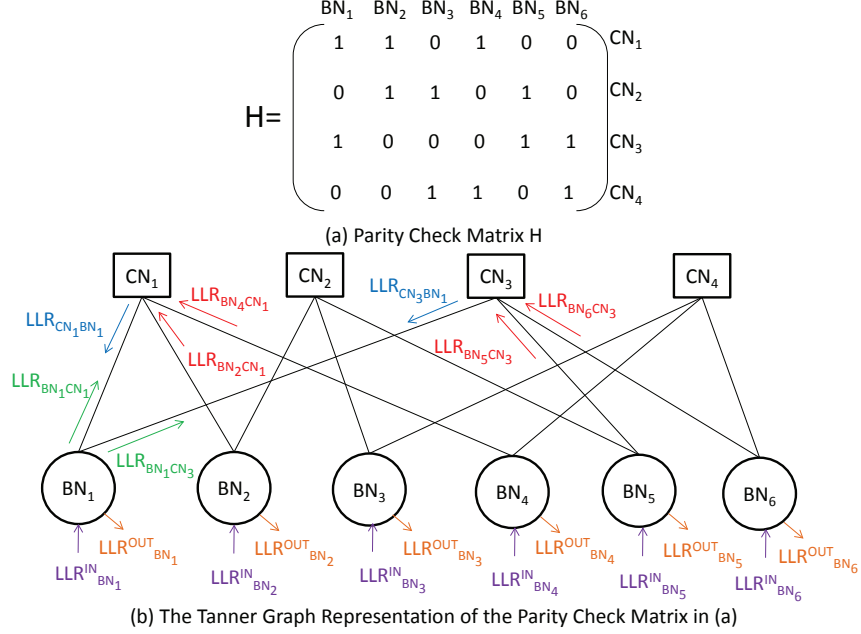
$H = \begin{pmatrix} 1 & 1 & 0 & 1 & 0 & 0 \\ 0 & 1 & 1 & 0 & 1 & 0 \\ 1 & 0 & 0 & 0 & 1 & 1 \\ 0 & 0 & 1 & 1 & 0 & 1 \end{pmatrix}$

Columns: $BN_1$ $BN_2$ $BN_3$ $BN_4$ $BN_5$ $BN_6$
Rows: $CN_1$ $CN_2$ $CN_3$ $CN_4$

(a) Parity Check Matrix H

$CN_1$ $CN_2$ $CN_3$ $CN_4$

$LLR_{CN_1BN_1}$ $LLR_{BN_4CN_1}$ $LLR_{BN_2CN_1}$ $LLR_{BN_1CN_1}$ $LLR_{BN_1CN_3}$ $LLR_{CN_3BN_1}$ $LLR_{BN_6CN_3}$ $LLR_{BN_5CN_3}$

$BN_1$ $BN_2$ $BN_3$ $BN_4$ $BN_5$ $BN_6$

$LLR^{OUT}{}_{BN_1}$ $LLR^{OUT}{}_{BN_2}$ $LLR^{OUT}{}_{BN_3}$ $LLR^{OUT}{}_{BN_4}$ $LLR^{OUT}{}_{BN_5}$ $LLR^{OUT}{}_{BN_6}$

$LLR^{IN}{}_{BN_1}$ $LLR^{IN}{}_{BN_2}$ $LLR^{IN}{}_{BN_3}$ $LLR^{IN}{}_{BN_4}$ $LLR^{IN}{}_{BN_5}$ $LLR^{IN}{}_{BN_6}$

(b) The Tanner Graph Representation of the Parity Check Matrix in (a)